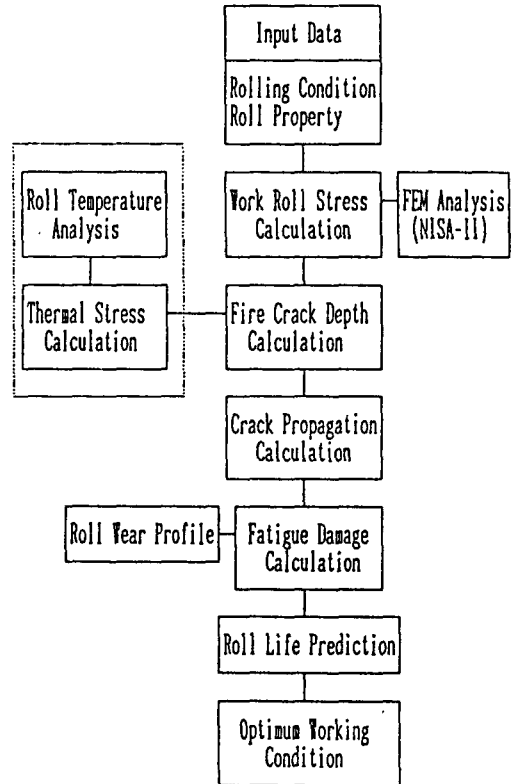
Input Data

Rolling Condition
Roll Property

Roll Temperature Analysis

Work Roll Stress Calculation

FEM Analysis (NISA-II)

Thermal Stress Calculation

Fire Crack Depth Calculation

Crack Propagation Calculation

Roll Wear Profile

Fatigue Damage Calculation

Roll Life Prediction

Optimum Working Condition